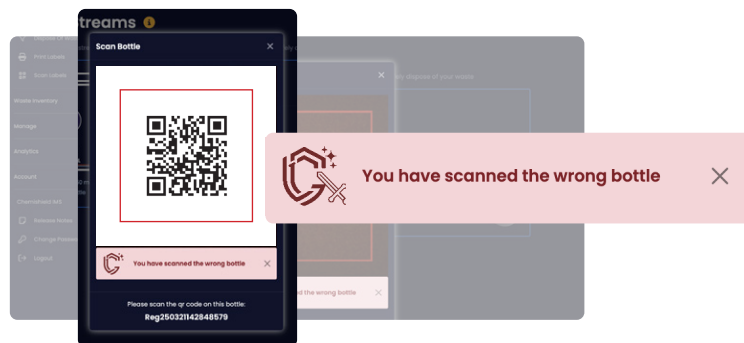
treams

Scan Bottle

×

Print Labels

Scan Labels

Waste Inventory

Manage

Analytics

Account

Reviews Notes

Change Password

Logout

You have scanned the wrong bottle

×

Please scan the qr code on this bottle:

Reg250321142848579

dispose of your waste

the wrong bottle

×

×

You have scanned the wrong bottle

×